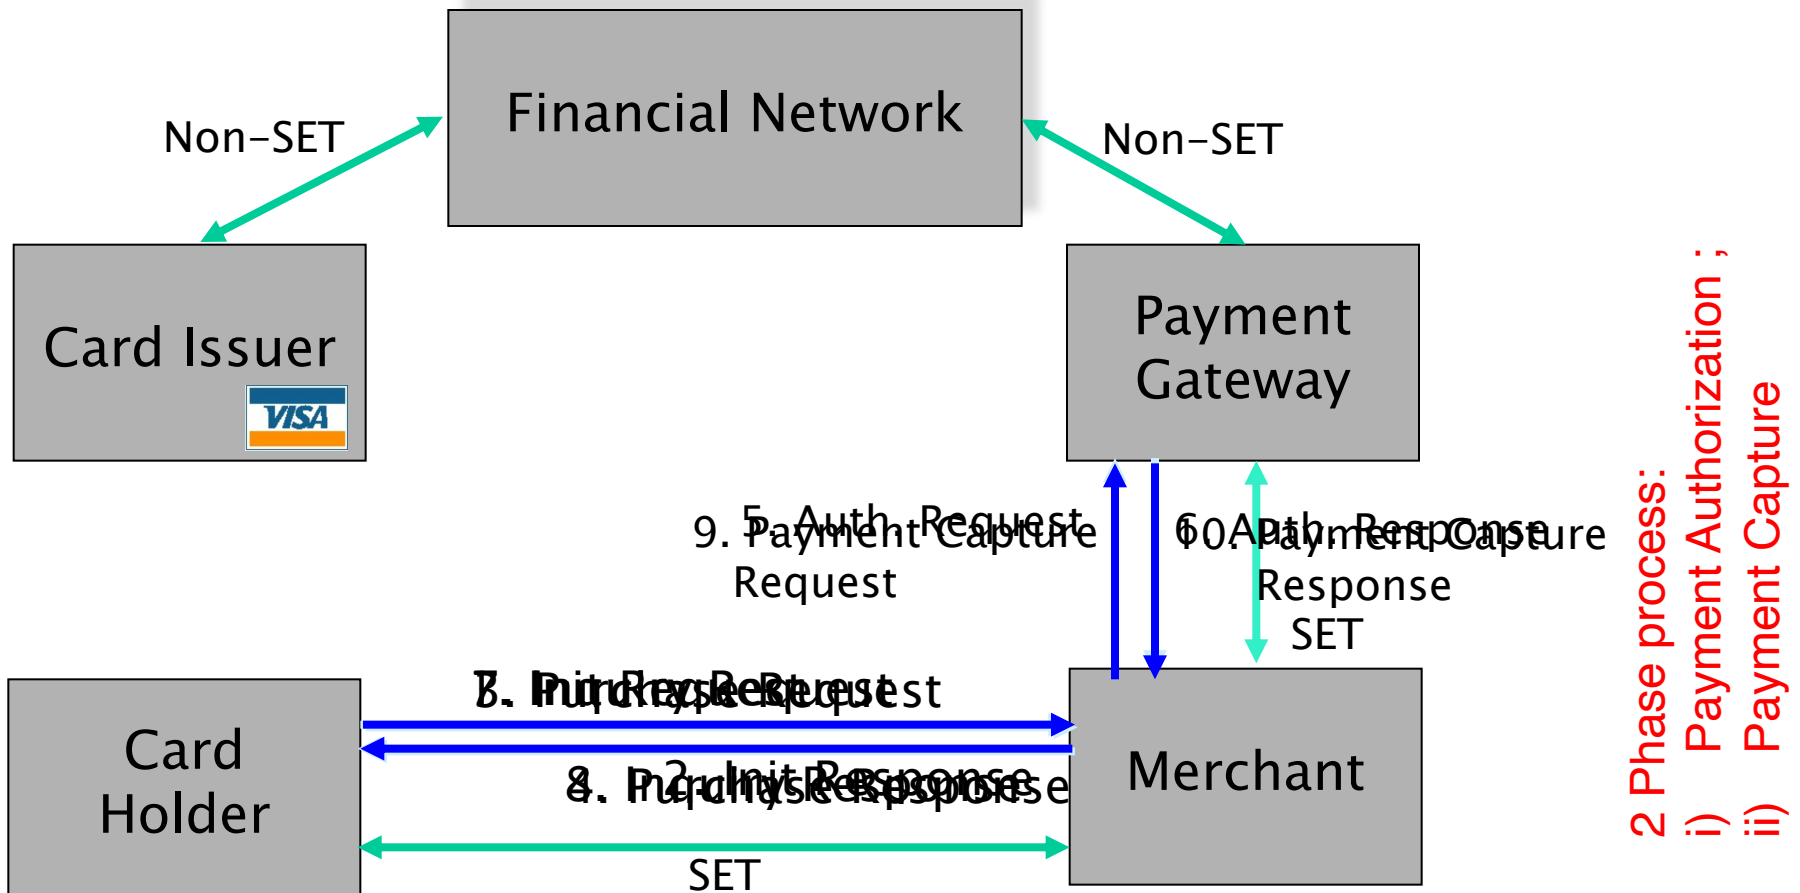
Financial Network

Non-SET

Non-SET

Card Issuer

VISA

Payment Gateway

9. Payment Capture Request

5. Auth. Request

10. Payment Capture Response

6. Auth. Response

SET

1. Init Request

3. Purchase Request

7. Purchase Request

2. Init Response

4. Purchase Response

8. Purchase Response

Card Holder

Merchant

SET

2 Phase process:
i) Payment Authorization ;
ii) Payment Capture